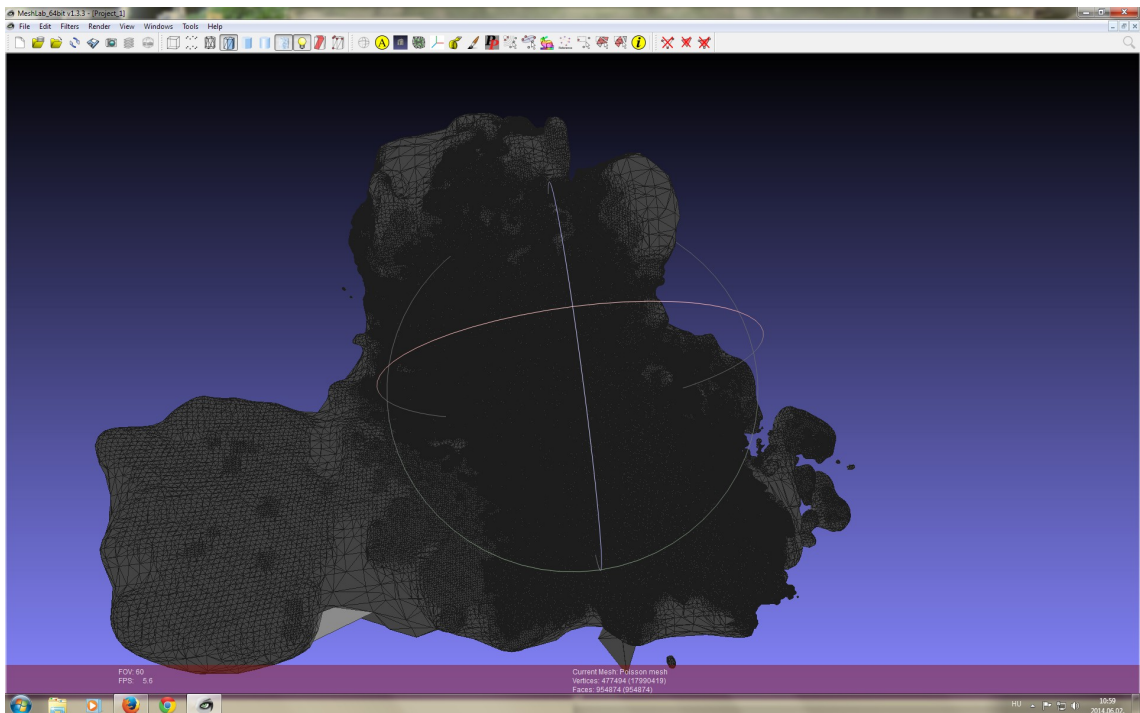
MeshLab_64bit v1.3.3 - [Project_1]
File Edit Filters Render View Windows Tools Help

FOV: 60
FPS: 5.6

Current Mesh: Poisson mesh
Vertices: 477494 (17990419)
Faces: 954874 (954874)

HU
10:59
2014.06.02.